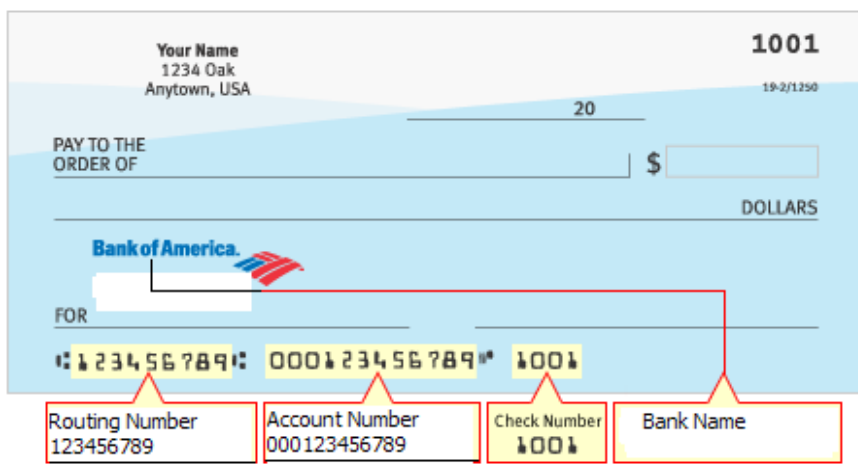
Your Name
1234 Oak
Anytown, USA

1001

19-2/1250

20

PAY TO THE ORDER OF

$

DOLLARS

Bank of America.

FOR

⑆123456789⑆ 000123456789⑈ 1001

Routing Number
123456789

Account Number
000123456789

Check Number
1001

Bank Name